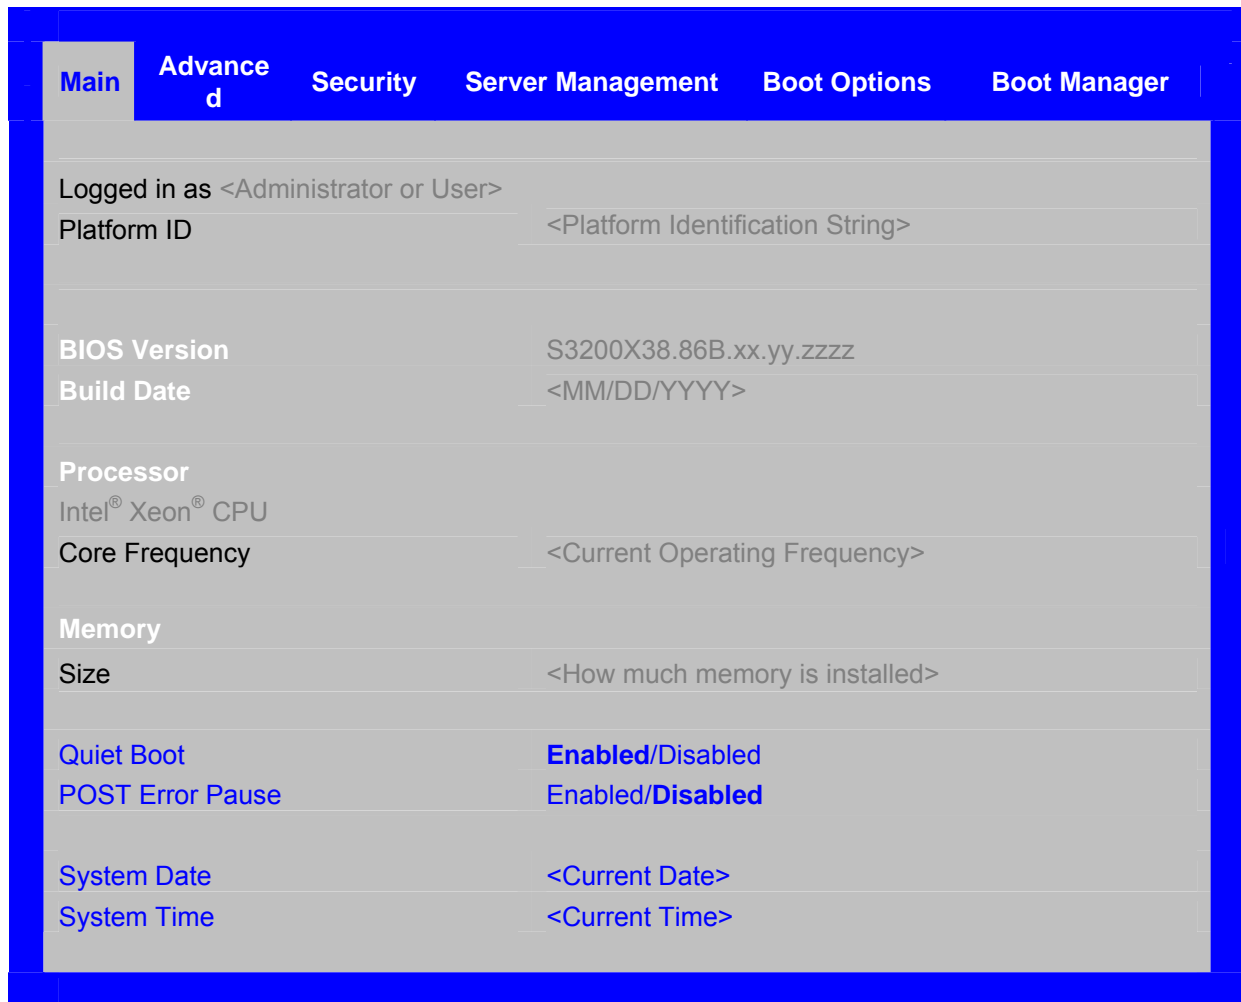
Main | Advanced | Security | Server Management | Boot Options | Boot Manager

Logged in as <Administrator or User>

Platform ID <Platform Identification String>

BIOS Version S3200X38.86B.xx.yy.zzzz

Build Date <MM/DD/YYYY>

Processor

Intel® Xeon® CPU

Core Frequency <Current Operating Frequency>

Memory

Size <How much memory is installed>

Quiet Boot **Enabled**/Disabled

POST Error Pause Enabled/**Disabled**

System Date <Current Date>

System Time <Current Time>